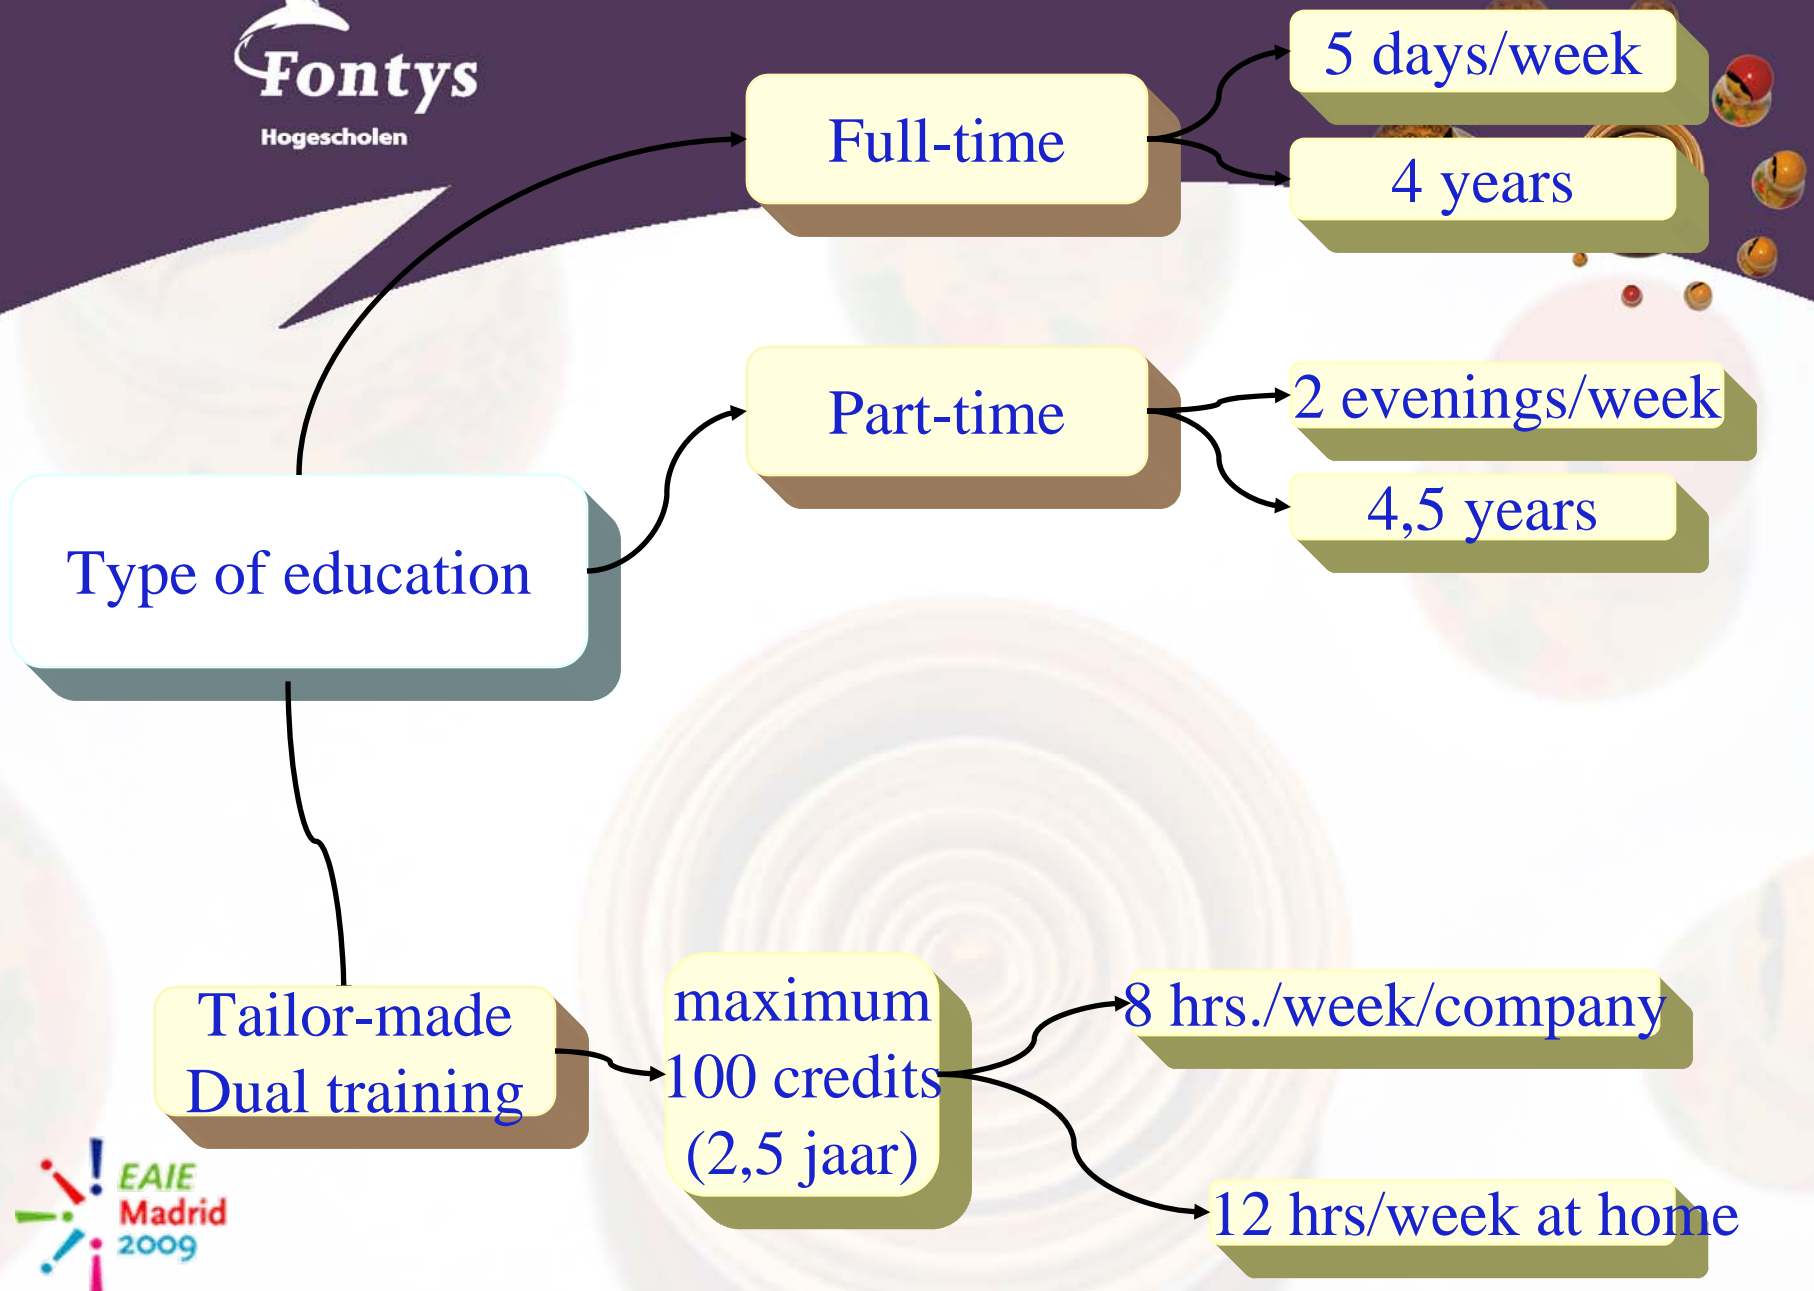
Fontys
Hogescholen

Full-time

5 days/week

4 years

Part-time

2 evenings/week

4,5 years

Type of education

Tailor-made Dual training

maximum 100 credits (2,5 jaar)

8 hrs./week/company

12 hrs/week at home

EAIE Madrid 2009